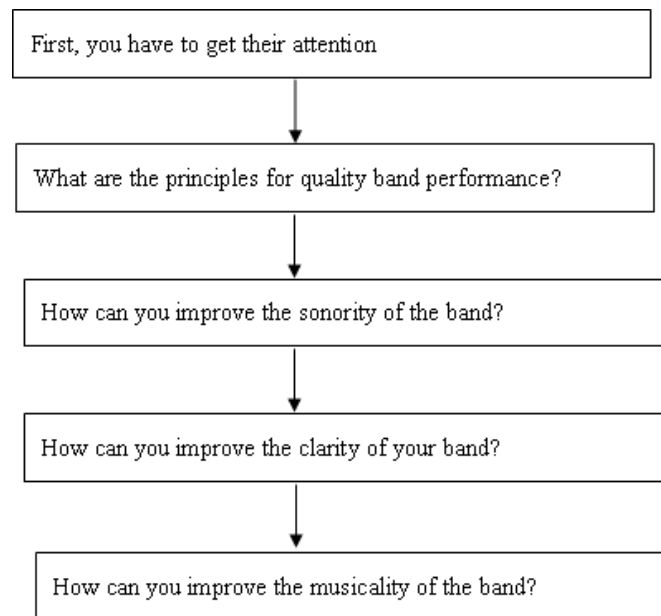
First, you have to get their attention

What are the principles for quality band performance?

How can you improve the sonority of the band?

How can you improve the clarity of your band?

How can you improve the musicality of the band?